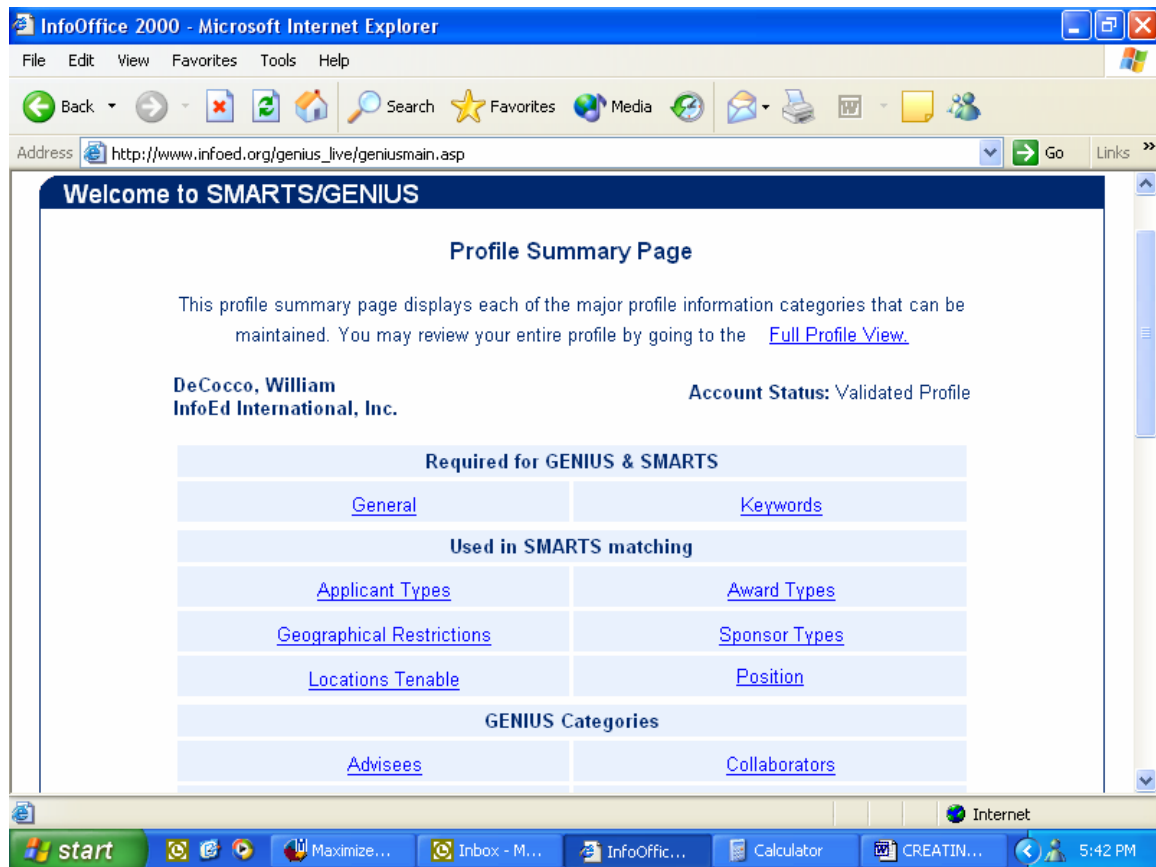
InfoOffice 2000 - Microsoft Internet Explorer

File Edit View Favorites Tools Help

Back Search Favorites Media

Address http://www.infoed.org/genius_live/geniusmain.asp Go Links

Welcome to SMARTS/GENIUS

Profile Summary Page

This profile summary page displays each of the major profile information categories that can be maintained. You may review your entire profile by going to the Full Profile View.

DeCocco, William
InfoEd International, Inc.

Account Status: Validated Profile

| Required for GENIUS & SMARTS | |
|---|---|
| General | Keywords |
| Used in SMARTS matching | |
| Applicant Types | Award Types |
| Geographical Restrictions | Sponsor Types |
| Locations Tenable | Position |
| GENIUS Categories | |
| Advisees | Collaborators |

Internet

start Maximize... Inbox - M... InfoOffic... Calculator CREATIN... 5:42 PM